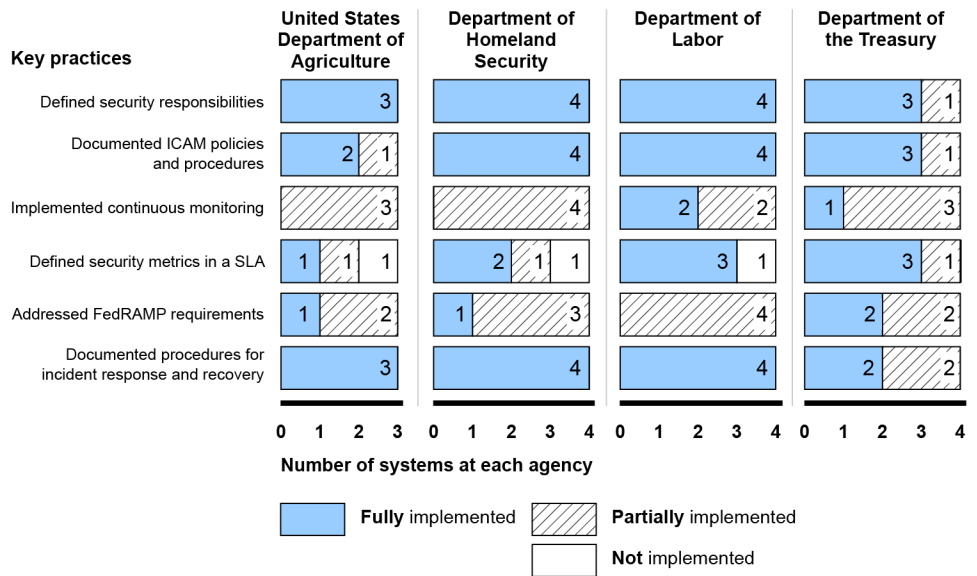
| Key practices | United States Department of Agriculture | Department of Homeland Security | Department of Labor | Department of the Treasury |
|---|---|---|---|---|
| Defined security responsibilities | 3 | 4 | 4 | 3 1 |
| Documented ICAM policies and procedures | 2 1 | 4 | 4 | 3 1 |
| Implemented continuous monitoring | 3 | 4 | 2 2 | 1 3 |
| Defined security metrics in a SLA | 1 1 1 | 2 1 1 | 3 1 | 3 1 |
| Addressed FedRAMP requirements | 1 2 | 1 3 | 4 | 2 2 |
| Documented procedures for incident response and recovery | 3 | 4 | 4 | 2 2 |

0 1 2 3 0 1 2 3 4 0 1 2 3 4 0 1 2 3 4

Number of systems at each agency

Fully implemented

Partially implemented

Not implemented